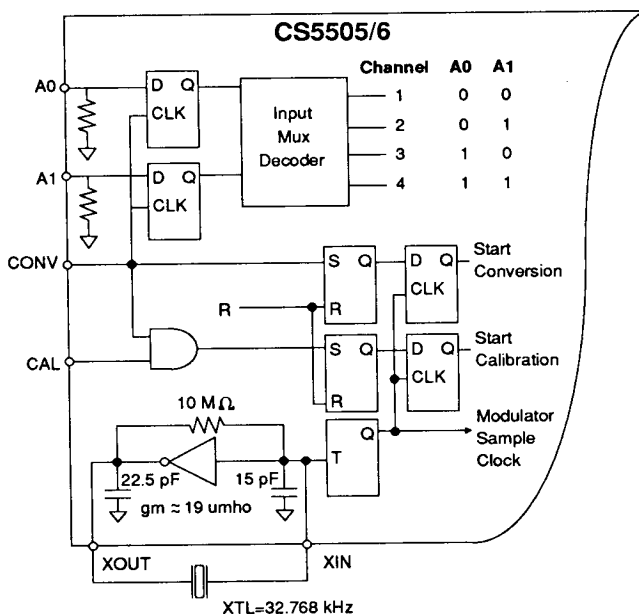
CS5505/6

| Channel | A0 | A1 |
|---|---|---|
| 1 | 0 | 0 |
| 2 | 0 | 1 |
| 3 | 1 | 0 |
| 4 | 1 | 1 |

A0
D Q
CLK
Input Mux Decoder
A1
D Q
CLK
CONV
S Q
R
D Q
CLK
Start Conversion
R
CAL
S Q
R
D Q
CLK
Start Calibration
$10\ M\Omega$
Q
T
Modulator Sample Clock
22.5 pF
15 pF
gm ≈ 19 umho
XOUT
XIN
XTL=32.768 kHz